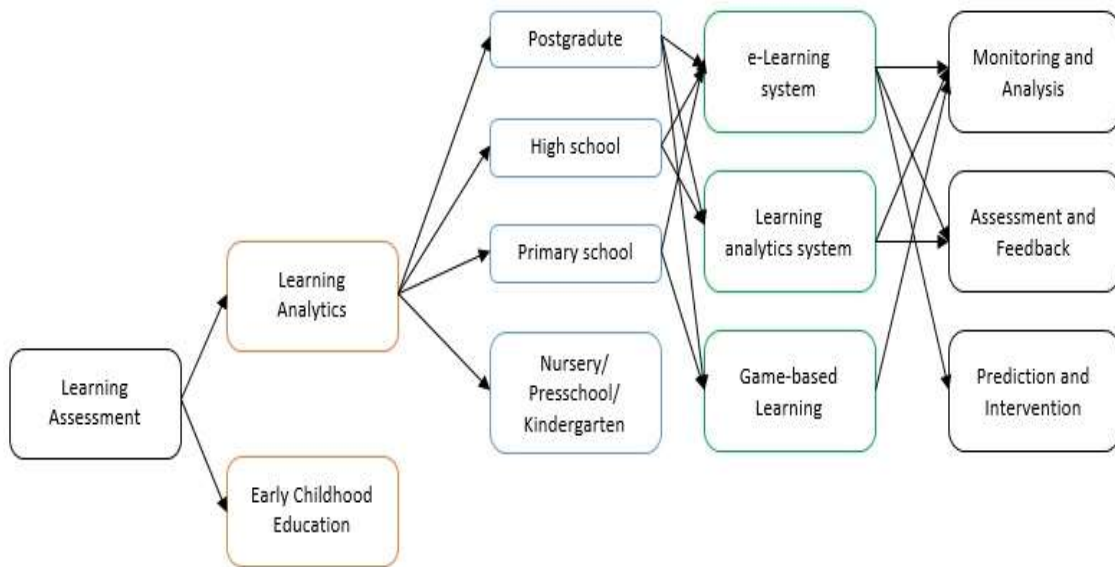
Learning Assessment

Learning Analytics

Early Childhood Education

Postgradute

High school

Primary school

Nursery/ Presschool/ Kindergarten

e-Learning system

Learning analytics system

Game-based Learning

Monitoring and Analysis

Assessment and Feedback

Prediction and Intervention